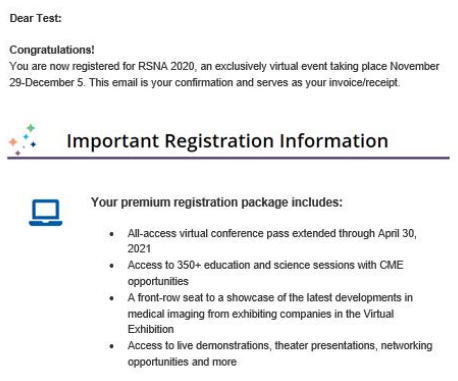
Dear Test:

Congratulations!
You are now registered for RSNA 2020, an exclusively virtual event taking place November 29-December 5. This email is your confirmation and serves as your invoice/receipt.

Important Registration Information

Your premium registration package includes:

- All-access virtual conference pass extended through April 30, 2021
- Access to 350+ education and science sessions with CME opportunities
- A front-row seat to a showcase of the latest developments in medical imaging from exhibiting companies in the Virtual Exhibition
- Access to live demonstrations, theater presentations, networking opportunities and more